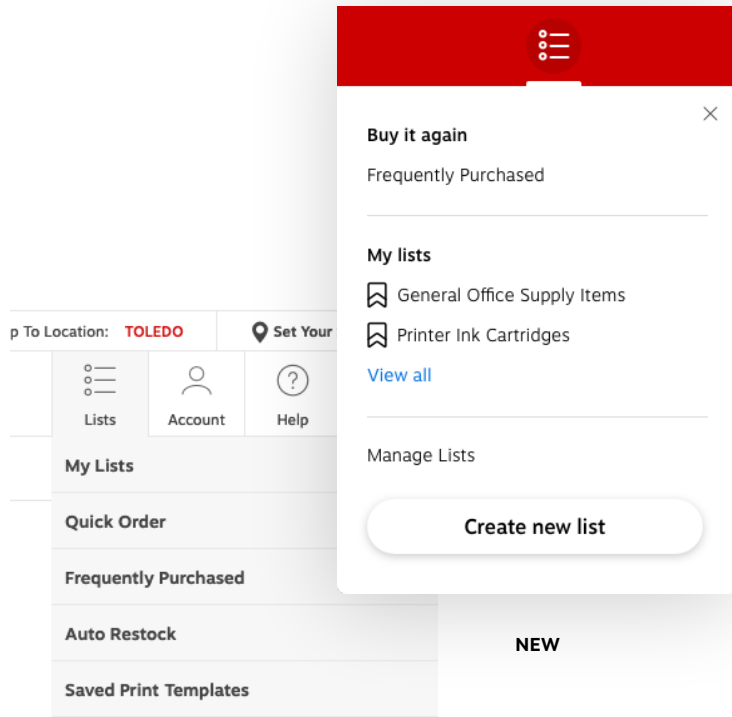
p To Location: TOLEDO

Set Your

Lists

Account

Help

My Lists

Quick Order

Frequently Purchased

Auto Restock

Saved Print Templates

Buy it again

Frequently Purchased

My lists

General Office Supply Items

Printer Ink Cartridges

View all

Manage Lists

Create new list

NEW